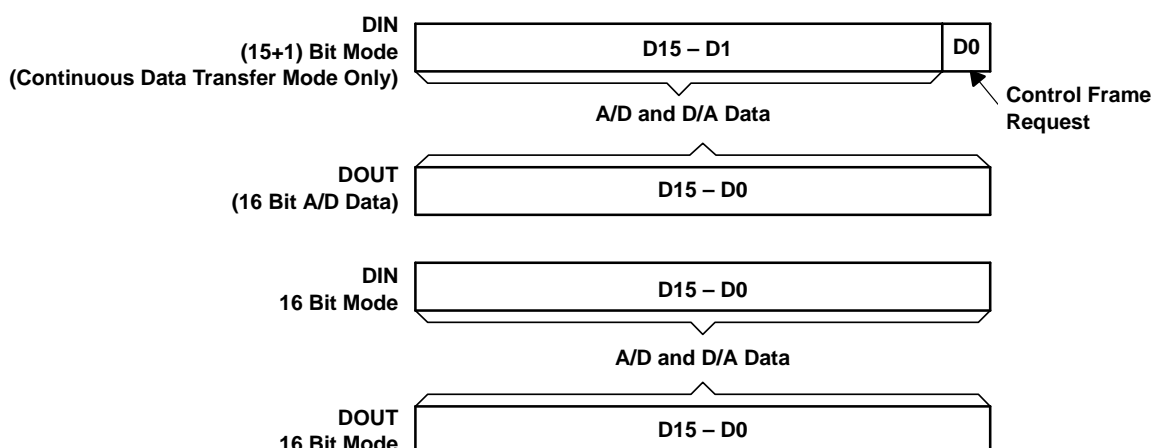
DIN
(15+1) Bit Mode
(Continuous Data Transfer Mode Only)

D15 – D1

D0

Control Frame Request

A/D and D/A Data

DOUT
(16 Bit A/D Data)

D15 – D0

DIN
16 Bit Mode

D15 – D0

A/D and D/A Data

DOUT
16 Bit Mode

D15 – D0